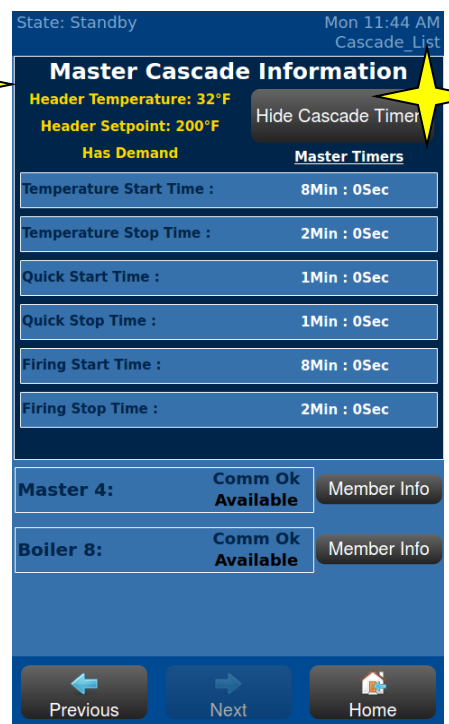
State: Standby

Mon 11:44 AM
Cascade_List

Master Cascade Information

Header Temperature: 32°F

Header Setpoint: 200°F

Has Demand

Hide Cascade Timer

Master Timers

| Temperature Start Time : | 8Min : 0Sec |
|---|---|
| Temperature Stop Time : | 2Min : 0Sec |
| Quick Start Time : | 1Min : 0Sec |
| Quick Stop Time : | 1Min : 0Sec |
| Firing Start Time : | 8Min : 0Sec |
| Firing Stop Time : | 2Min : 0Sec |

Master 4: Comm Ok Available

Member Info

Boiler 8: Comm Ok Available

Member Info

Previous

Next

Home